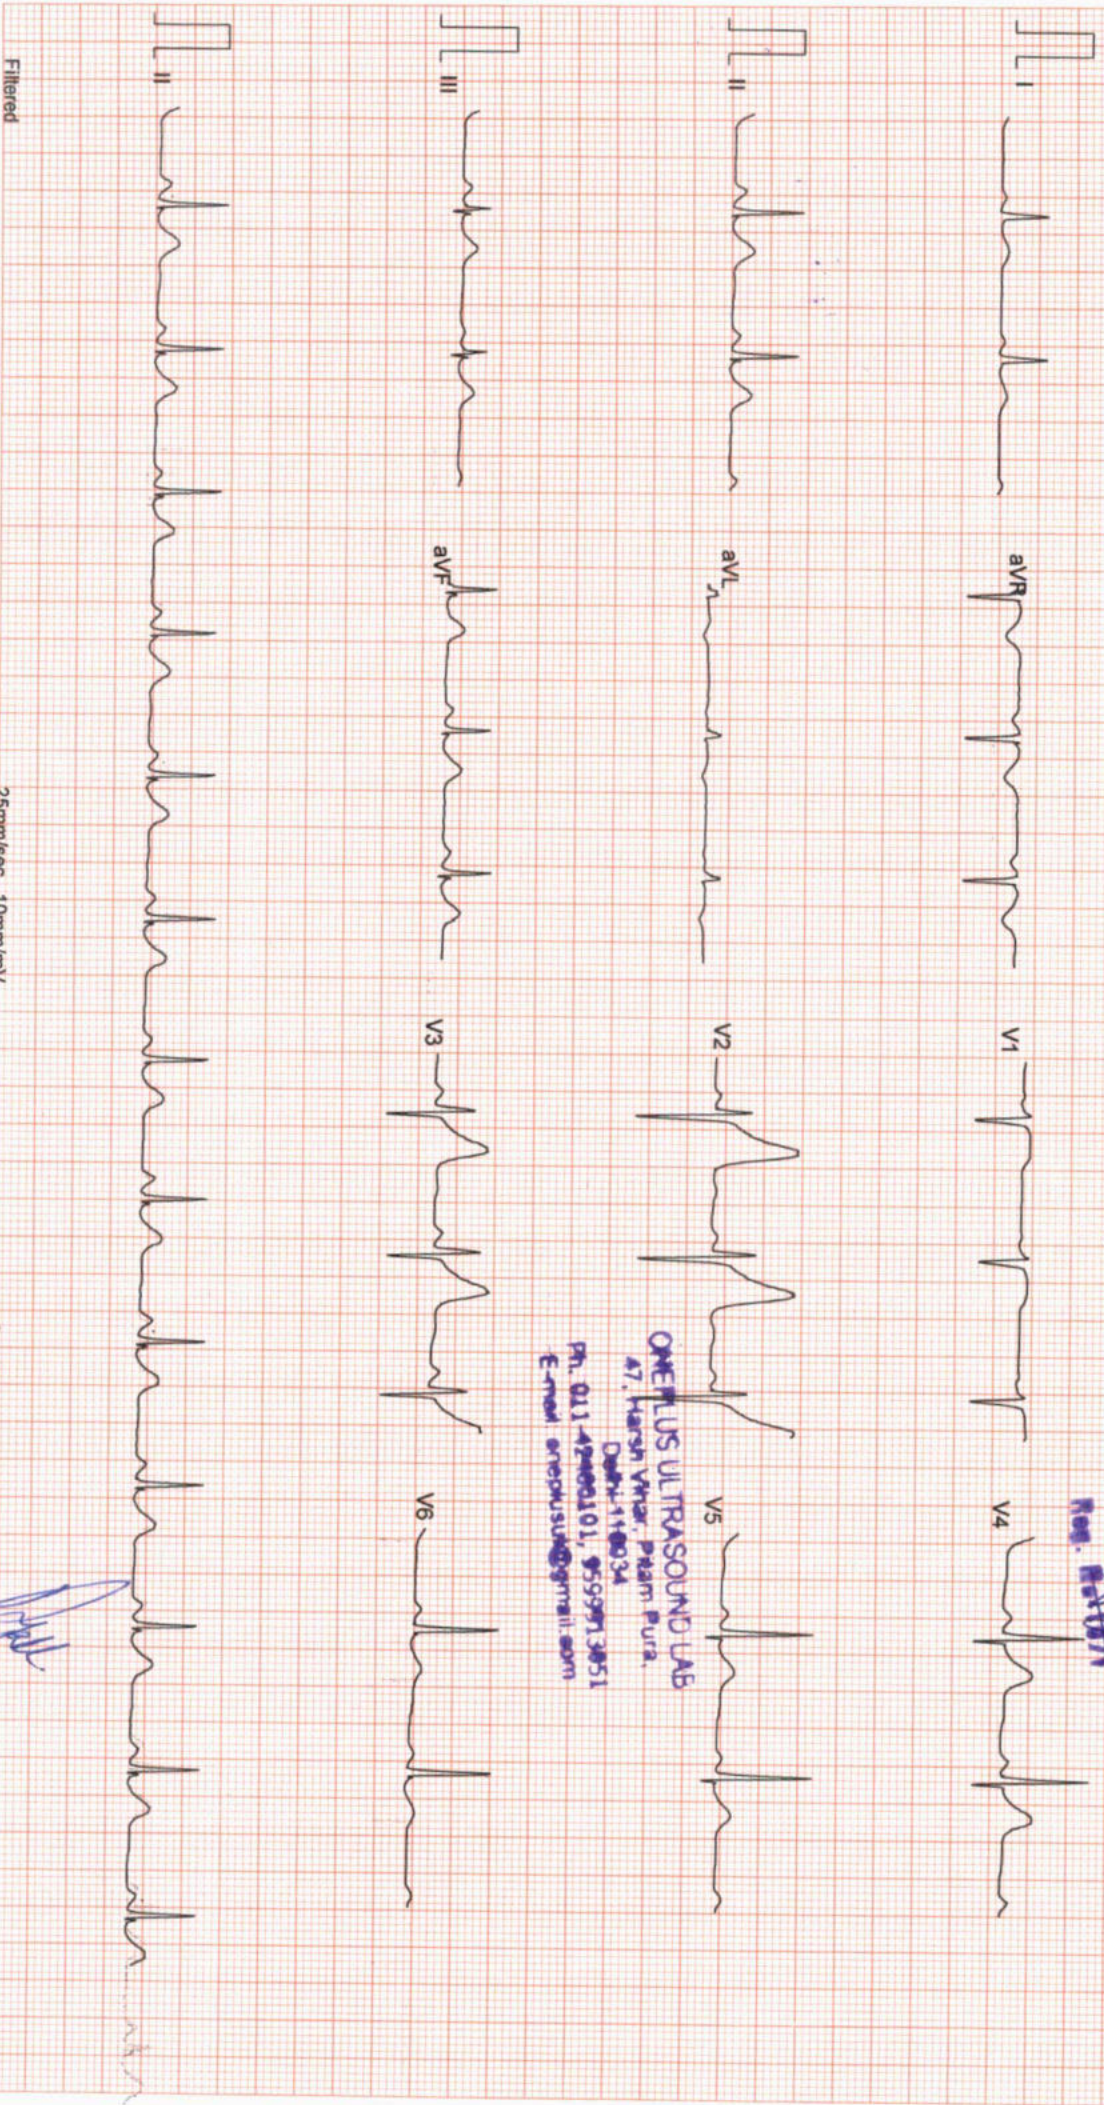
I

aVR

V1

V4

II

aVL

V2

V5

III

aVF

V3

V6

II

Filtered

25mm/sec 10mm/mV

Reg. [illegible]

ONEPLUS ULTRASOUND LAB
47, Harsh Vihar, Pitam Pura,
Delhi-110034
Ph. 011-42480101, 9599913051
E-mail oneplusul@gmail.com